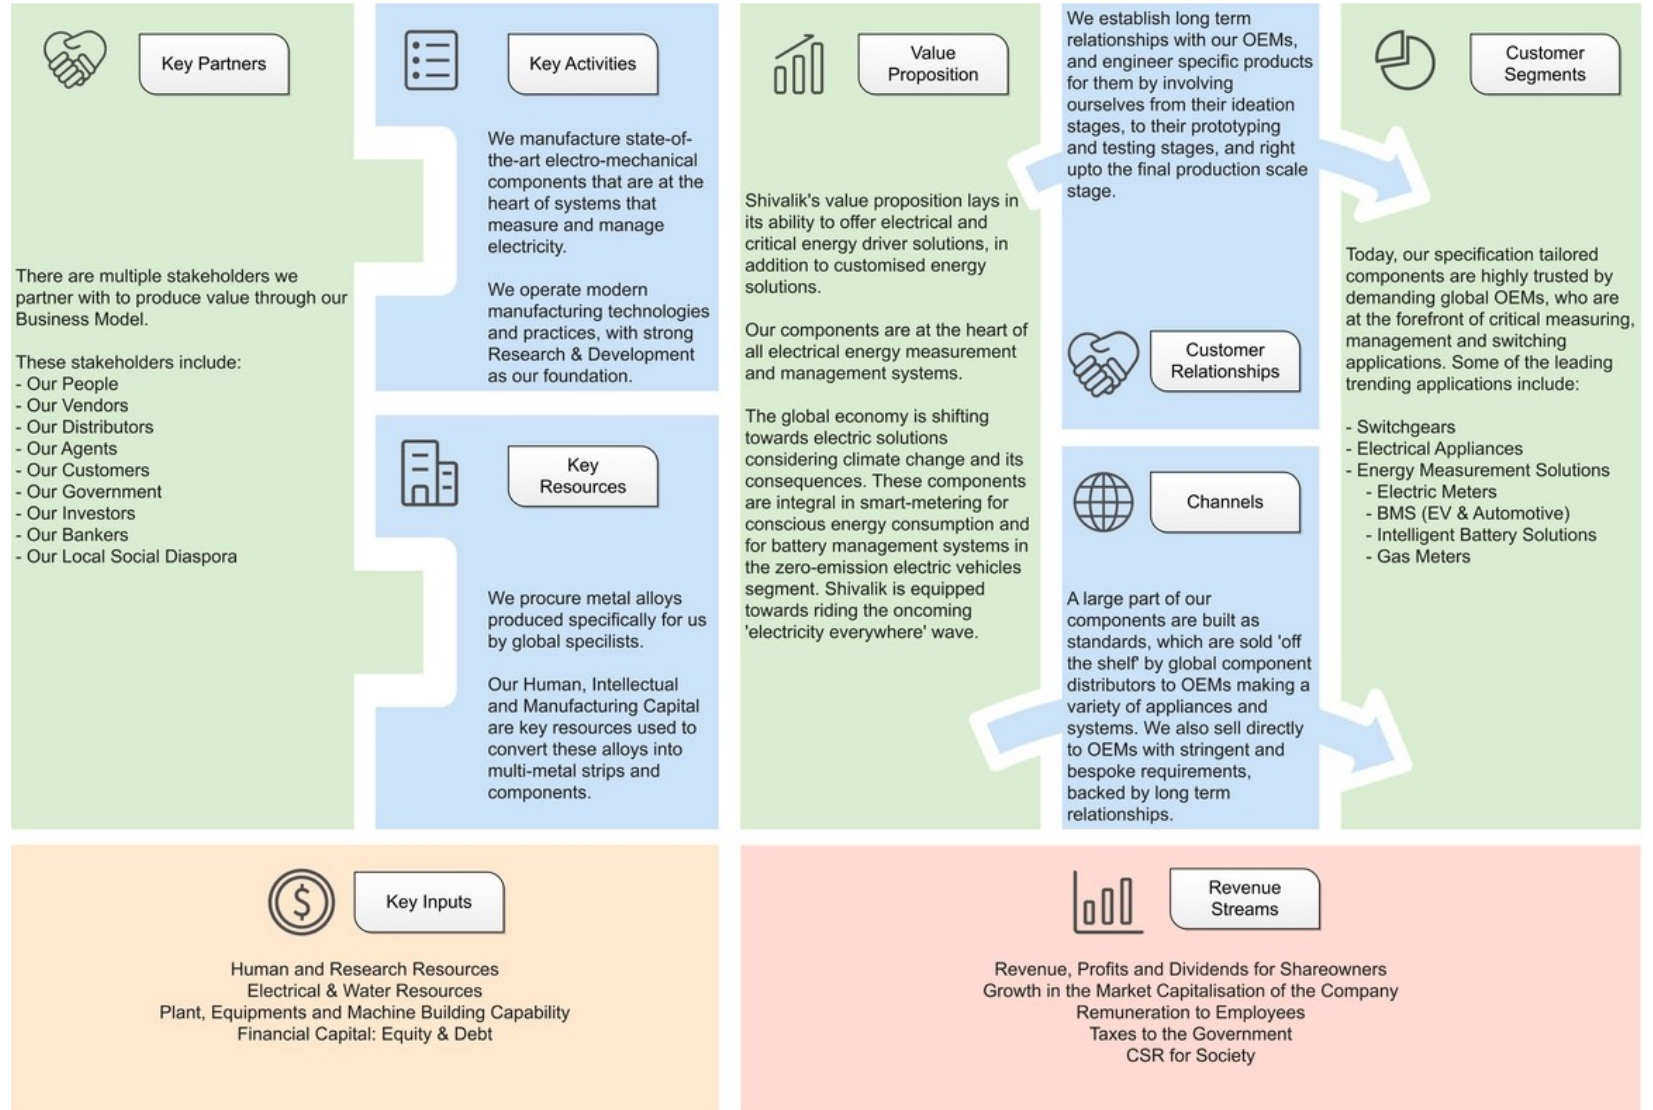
Key Partners

There are multiple stakeholders we partner with to produce value through our Business Model.

These stakeholders include:
- Our People
- Our Vendors
- Our Distributors
- Our Agents
- Our Customers
- Our Government
- Our Investors
- Our Bankers
- Our Local Social Diaspora

Key Activities

We manufacture state-of-the-art electro-mechanical components that are at the heart of systems that measure and manage electricity.

We operate modern manufacturing technologies and practices, with strong Research & Development as our foundation.

Key Resources

We procure metal alloys produced specifically for us by global specilists.

Our Human, Intellectual and Manufacturing Capital are key resources used to convert these alloys into multi-metal strips and components.

Value Proposition

Shivalik's value proposition lays in its ability to offer electrical and critical energy driver solutions, in addition to customised energy solutions.

Our components are at the heart of all electrical energy measurement and management systems.

The global economy is shifting towards electric solutions considering climate change and its consequences. These components are integral in smart-metering for conscious energy consumption and for battery management systems in the zero-emission electric vehicles segment. Shivalik is equipped towards riding the oncoming 'electricity everywhere' wave.

We establish long term relationships with our OEMs, and engineer specific products for them by involving ourselves from their ideation stages, to their prototyping and testing stages, and right upto the final production scale stage.

Customer Relationships

Channels

A large part of our components are built as standards, which are sold 'off the shelf' by global component distributors to OEMs making a variety of appliances and systems. We also sell directly to OEMs with stringent and bespoke requirements, backed by long term relationships.

Customer Segments

Today, our specification tailored components are highly trusted by demanding global OEMs, who are at the forefront of critical measuring, management and switching applications. Some of the leading trending applications include:

- Switchgears
- Electrical Appliances
- Energy Measurement Solutions
- Electric Meters
- BMS (EV & Automotive)
- Intelligent Battery Solutions
- Gas Meters

Key Inputs

Human and Research Resources
Electrical & Water Resources
Plant, Equipments and Machine Building Capability
Financial Capital: Equity & Debt

Revenue Streams

Revenue, Profits and Dividends for Shareowners
Growth in the Market Capitalisation of the Company
Remuneration to Employees
Taxes to the Government
CSR for Society